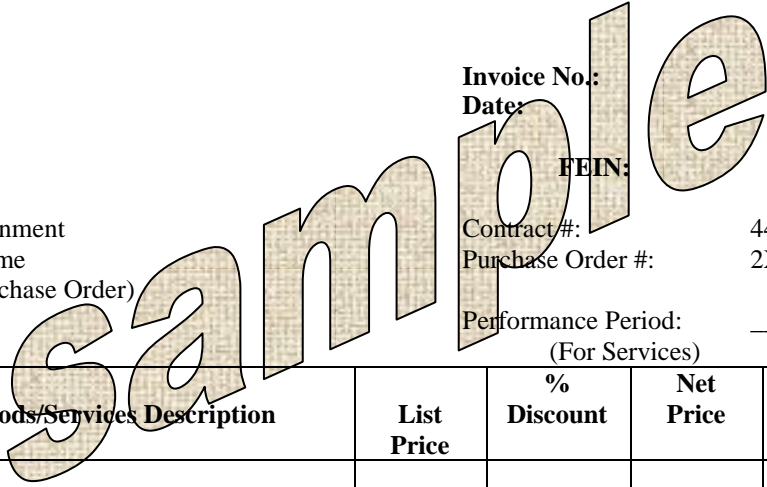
Invoice No.:
Date:

FEIN:

nment
me
chase Order)

Contract #: 4
Purchase Order #: 2

Performance Period: _
(For Services)

sample

| ods/Services Description | List Price | % Discount | Net Price |
|---|---|---|---|
| | | | |